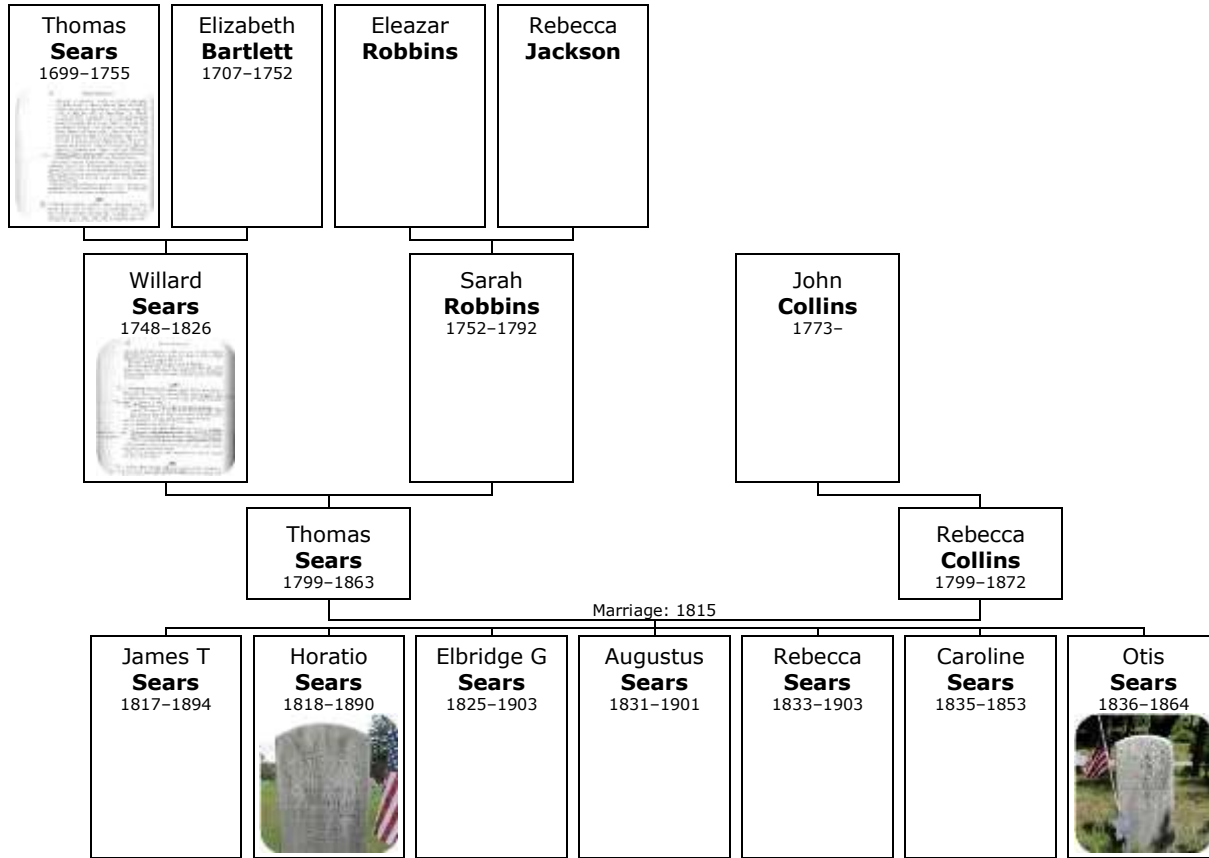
Thomas
**Sears**
1699–1755

Elizabeth
**Bartlett**
1707–1752

Eleazar
**Robbins**

Rebecca
**Jackson**

Willard
**Sears**
1748–1826

Sarah
**Robbins**
1752–1792

John
**Collins**
1773–

Thomas
**Sears**
1799–1863

Rebecca
**Collins**
1799–1872

Marriage: 1815

James T
**Sears**
1817–1894

Horatio
**Sears**
1818–1890

Elbridge G
**Sears**
1825–1903

Augustus
**Sears**
1831–1901

Rebecca
**Sears**
1833–1903

Caroline
**Sears**
1835–1853

Otis
**Sears**
1836–1864